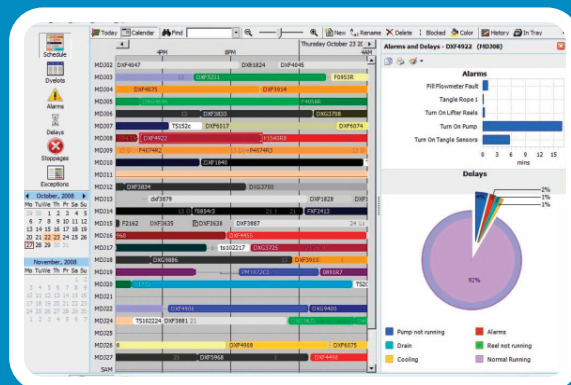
Today Calendar Find New Rename Delete Blocked Color History In Tray

4PM 8PM Thursday October 23 20 4AM

Schedule
Dyelots
Alarms
Delays
Stoppages
Exceptions

October, 2008
Mo Tu We Th Fr Sa Su
29 30 1 2 3 4 5
6 7 8 9 10 11 12
13 14 15 16 17 18 19
20 21 22 23 24 25 26
27 28 29 30 31 1 2
3 4 5 6 7 8 9

November, 2008
Mo Tu We Th Fr Sa Su
27 28 29 30 31 1 2
3 4 5 6 7 8 9
10 11 12 13 14 15 16
17 18 19 20 21 22 23
24 25 26 27 28 29 30
1 2 3 4 5 6 7

MD302 DXF4847 DXB1824 DXF4045
MD303 DXF5221 F0953R
MD304 DXF4675 DXF3914
MD305 DXF4816 F4058R
MD306 DXF5033 DXG3798
MD307 TS152c DXF6517 DXF6074
MD308 DXF4922 F1543R0
MD309 F4074R2 F4074R3
MD310 DXF1848
MD311
MD312 DXF3834 DXG3750
MD313 dxf3879 DXF1828 DXF
MD314 TS834r3 FMF2413
MD315 F2162 DXF3635 DXF3638 DXF3887
MD316 960 DXF4455
MD317 ts102217 DXG3725
MD318 DXG4886 DXF3911
MD319 PM 1872C3 DB92R7
MD320 TS30
MD321
MD322 DXF4906 DXG4920
MD323
MD324 TS102224 DXF3881
MD326 DXF4988 DXF6075
MD327 DXF5968 DXF4498
SAM

Alarms and Delays - DXF4922 (MD308)

Alarms
Fill Flowmeter Fault
Tangle Rope 1
Turn On Lifter Reels
Turn On Pump
Turn On Tangle Sensors
0 3 6 9 12 15
mins

Delays
2%
1%
1%
92%

Pump not running
Alarms
Drain
Reel not running
Cooling
Normal Running